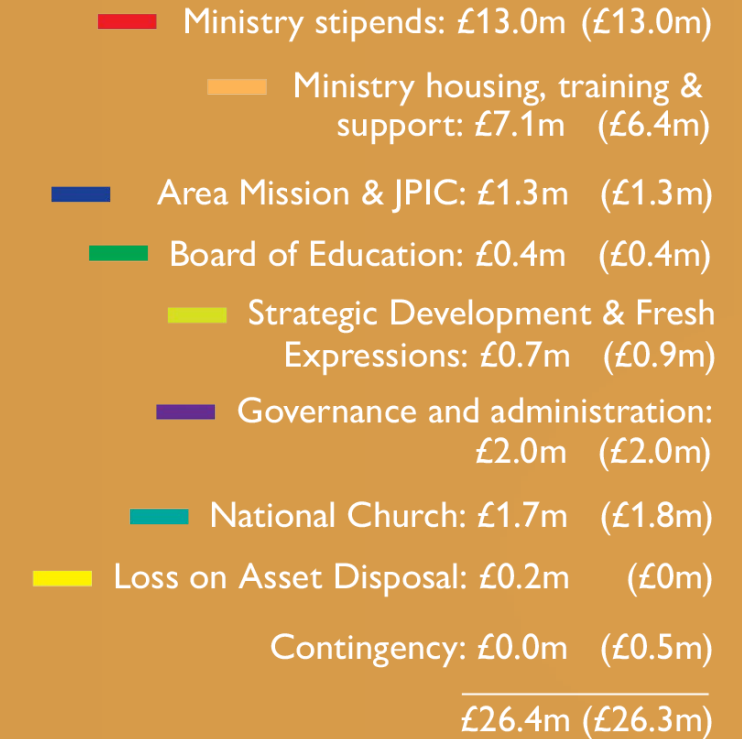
Ministry stipends: £13.0m (£13.0m)

Ministry housing, training & support: £7.1m (£6.4m)

Area Mission & JPIC: £1.3m (£1.3m)

Board of Education: £0.4m (£0.4m)

Strategic Development & Fresh Expressions: £0.7m (£0.9m)

Governance and administration: £2.0m (£2.0m)

National Church: £1.7m (£1.8m)

Loss on Asset Disposal: £0.2m (£0m)

Contingency: £0.0m (£0.5m)

£26.4m (£26.3m)